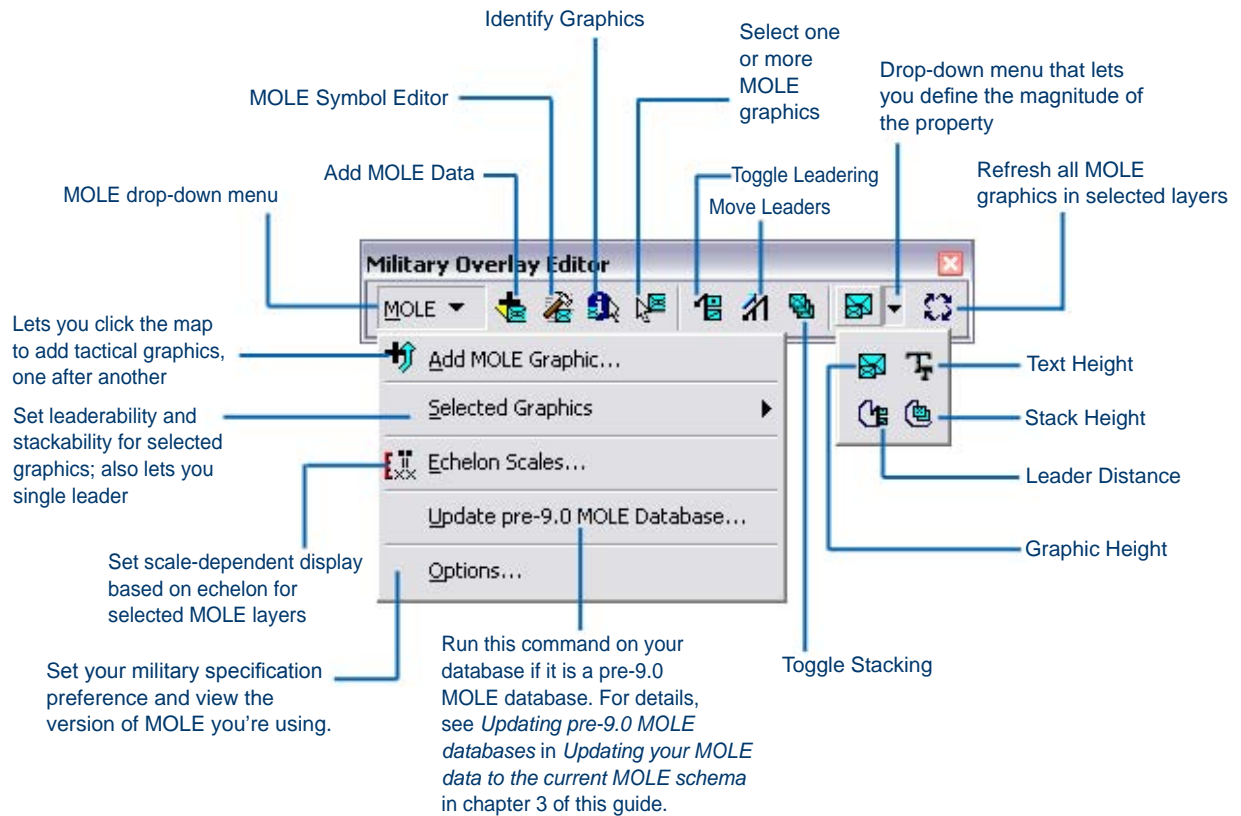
Identify Graphics

Select one or more MOLE graphics

MOLE Symbol Editor

Drop-down menu that lets you define the magnitude of the property

Add MOLE Data

Toggle Leadering

Refresh all MOLE graphics in selected layers

MOLE drop-down menu

Move Leaders

Military Overlay Editor

MOLE

Lets you click the map to add tactical graphics, one after another

Add MOLE Graphic...

Text Height

Set leaderability and stackability for selected graphics; also lets you single leader

Selected Graphics

Stack Height

Echelon Scales...

Leader Distance

Update pre-9.0 MOLE Database...

Graphic Height

Set scale-dependent display based on echelon for selected MOLE layers

Options...

Run this command on your database if it is a pre-9.0 MOLE database. For details, see *Updating pre-9.0 MOLE databases* in *Updating your MOLE data to the current MOLE schema* in chapter 3 of this guide.

Toggle Stacking

Set your military specification preference and view the version of MOLE you're using.